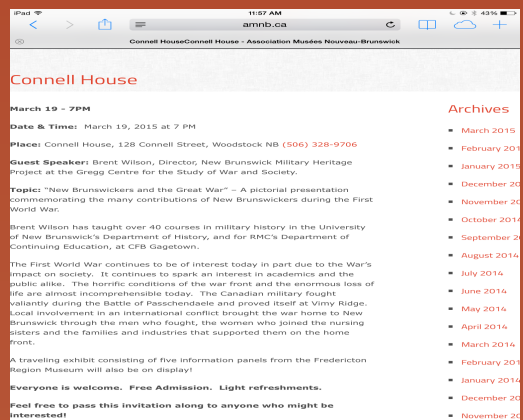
iPad 11:57 AM 43%

amnb.ca

Connell HouseConnell House - Association Musées Nouveau-Brunswick

Connell House

March 19 - 7PM

Date & Time: March 19, 2015 at 7 PM

Place: Connell House, 128 Connell Street, Woodstock NB (506) 328-9706

Guest Speaker: Brent Wilson, Director, New Brunswick Military Heritage Project at the Gregg Centre for the Study of War and Society.

Topic: "New Brunswickers and the Great War" – A pictorial presentation commemorating the many contributions of New Brunswickers during the First World War.

Brent Wilson has taught over 40 courses in military history in the University of New Brunswick's Department of History, and for RMC's Department of Continuing Education, at CFB Gagetown.

The First World War continues to be of interest today in part due to the War's impact on society. It continues to spark an interest in academics and the public alike. The horrific conditions of the war front and the enormous loss of life are almost incomprehensible today. The Canadian military fought valiantly during the Battle of Passchendaele and proved itself at Vimy Ridge. Local involvement in an international conflict brought the war home to New Brunswick through the men who fought, the women who joined the nursing sisters and the families and industries that supported them on the home front.

A traveling exhibit consisting of five information panels from the Fredericton Region Museum will also be on display!

Everyone is welcome. Free Admission. Light refreshments.

Feel free to pass this invitation along to anyone who might be interested!

Archives

March 2015
February 201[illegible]
January 2015
December 20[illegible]
November 20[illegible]
October 2014
September 20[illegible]
August 2014
July 2014
June 2014
May 2014
April 2014
March 2014
February 201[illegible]
January 2014
December 20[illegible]
November 20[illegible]